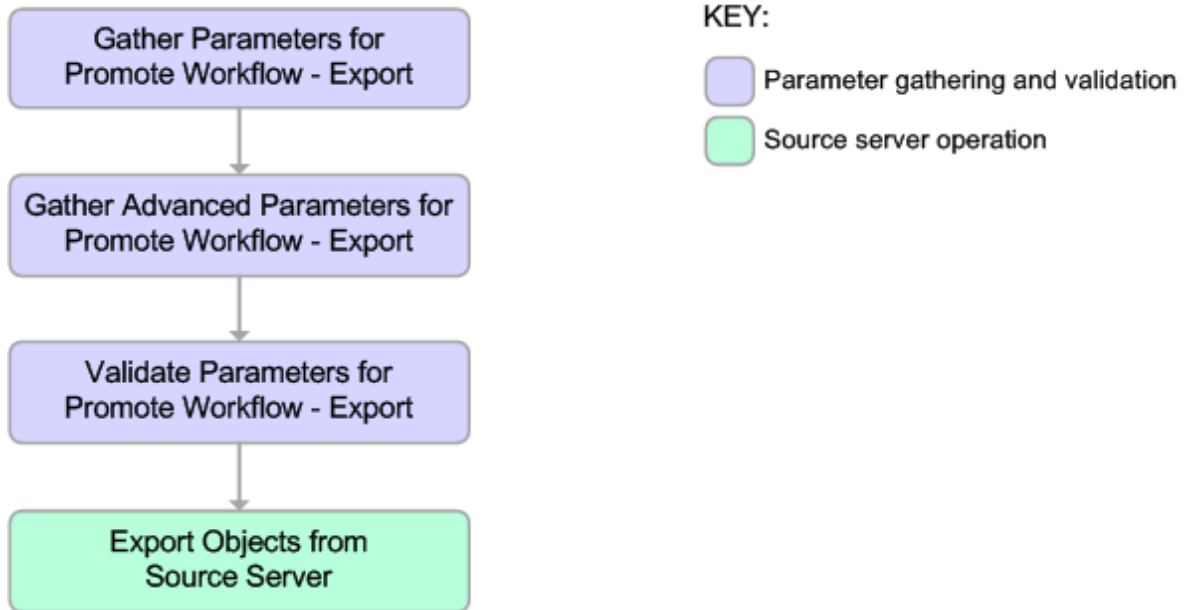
Gather Parameters for Promote Workflow - Export

Gather Advanced Parameters for Promote Workflow - Export

Validate Parameters for Promote Workflow - Export

Export Objects from Source Server

KEY:

Parameter gathering and validation

Source server operation